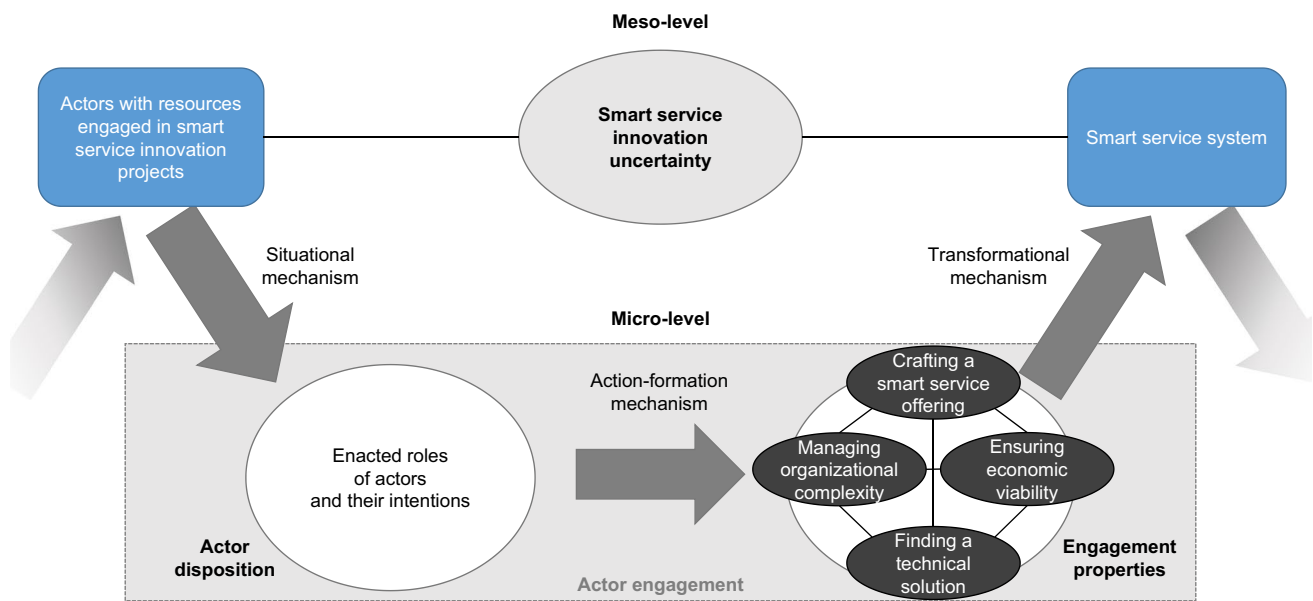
Meso-level

Actors with resources engaged in smart service innovation projects

Smart service innovation uncertainty

Smart service system

Situational mechanism

Transformational mechanism

Micro-level

Action-formation mechanism

Enacted roles of actors and their intentions

Crafting a smart service offering

Managing organizational complexity

Ensuring economic viability

Finding a technical solution

Actor disposition

Actor engagement

Engagement properties